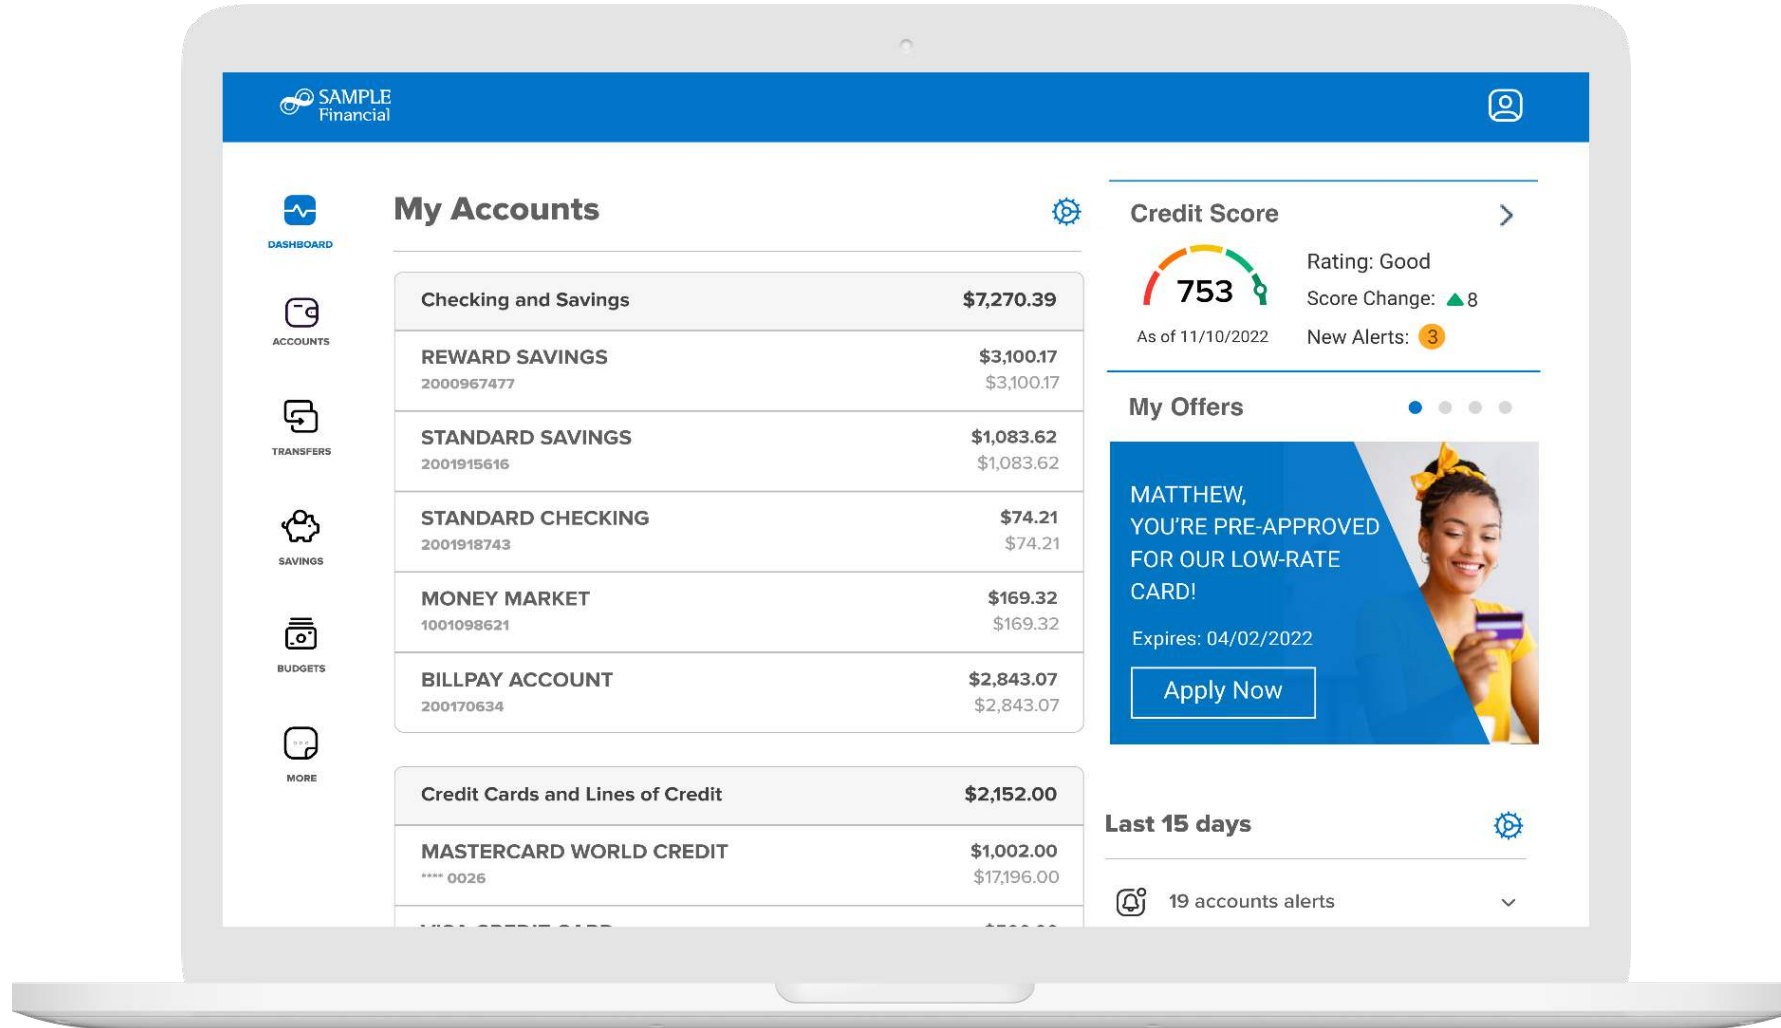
SAMPLE Financial

DASHBOARD

ACCOUNTS

TRANSFERS

SAVINGS

BUDGETS

MORE

My Accounts

| Checking and Savings | $7,270.39 |
|---|---|
| REWARD SAVINGS 2000967477 | $3,100.17 $3,100.17 |
| STANDARD SAVINGS 2001915616 | $1,083.62 $1,083.62 |
| STANDARD CHECKING 2001918743 | $74.21 $74.21 |
| MONEY MARKET 1001098621 | $169.32 $169.32 |
| BILLPAY ACCOUNT 200170634 | $2,843.07 $2,843.07 |

| Credit Cards and Lines of Credit | $2,152.00 |
|---|---|
| MASTERCARD WORLD CREDIT **** 0026 | $1,002.00 $17,196.00 |
| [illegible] | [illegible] |

Credit Score

753

As of 11/10/2022

Rating: Good

Score Change: 8

New Alerts: 3

My Offers

MATTHEW, YOU'RE PRE-APPROVED FOR OUR LOW-RATE CARD!

Expires: 04/02/2022

Apply Now

Last 15 days

19 accounts alerts